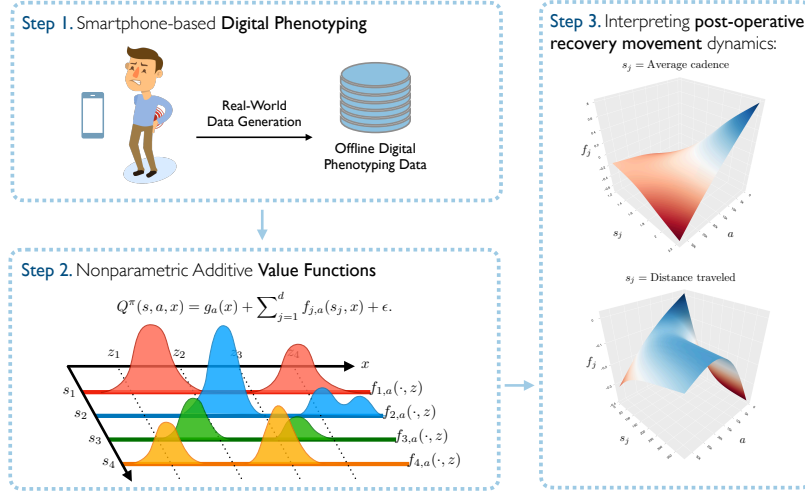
Step 1. Smartphone-based Digital Phenotyping

Real-World Data Generation

Offline Digital Phenotyping Data

Step 2. Nonparametric Additive Value Functions

$Q^{\pi}(s, a, x) = g_a(x) + \sum_{j=1}^{d} f_{j,a}(s_j, x) + \epsilon.$

$z_1$ $z_2$ $z_3$ $z_4$ $x$

$s_1$ $f_{1,a}(\cdot, z)$

$s_2$ $f_{2,a}(\cdot, z)$

$s_3$ $f_{3,a}(\cdot, z)$

$s_4$ $f_{4,a}(\cdot, z)$

Step 3. Interpreting post-operative recovery movement dynamics:

$s_j$ = Average cadence

$f_j$

$s_j$

$a$

$s_j$ = Distance traveled

$f_j$

$s_j$

$a$